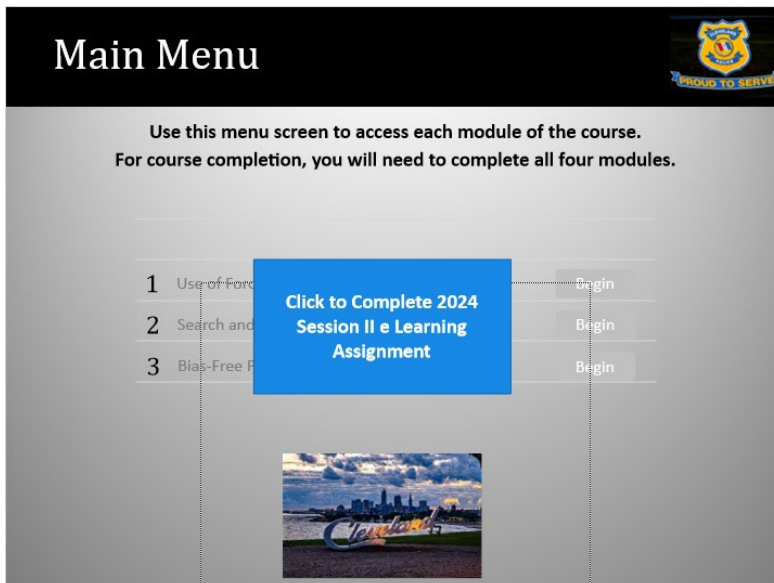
Main Menu

CLEVELAND POLICE
PROUD TO SERVE

Use this menu screen to access each module of the course.
For course completion, you will need to complete all four modules.

1 Use of Forc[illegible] Begin
2 Search and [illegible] Begin
3 Bias-Free P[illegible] Begin

Click to Complete 2024 Session II e Learning Assignment

Cleveland